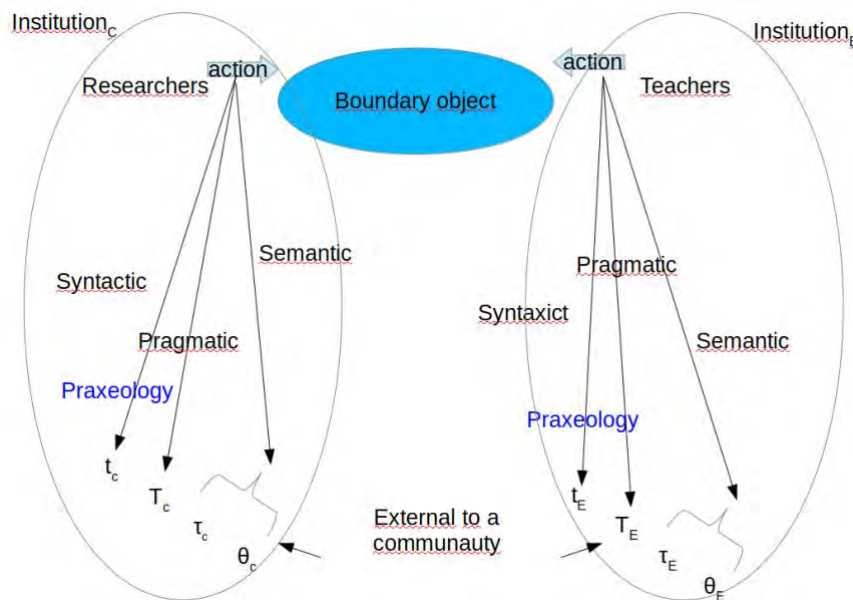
Institution$_C$

Researchers

action

Boundary object

action

Institution$_E$

Teachers

Semantic

Syntactic

Pragmatic

Praxeology

$t_c$

$T_c$

$\tau_c$

$\theta_c$

Pragmatic

Syntaxict

Semantic

Praxeology

$t_E$

$T_E$

$\tau_E$

$\theta_E$

External to a communauty